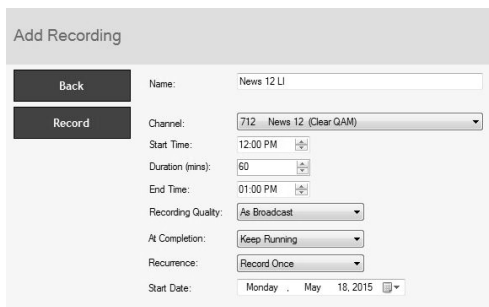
Add Recording

Back

Record

Name: News 12 LI

Channel: 712 News 12 (Clear QAM)

Start Time: 12:00 PM

Duration (mins): 60

End Time: 01:00 PM

Recording Quality: As Broadcast

At Completion: Keep Running

Recurrence: Record Once

Start Date: Monday , May 18, 2015